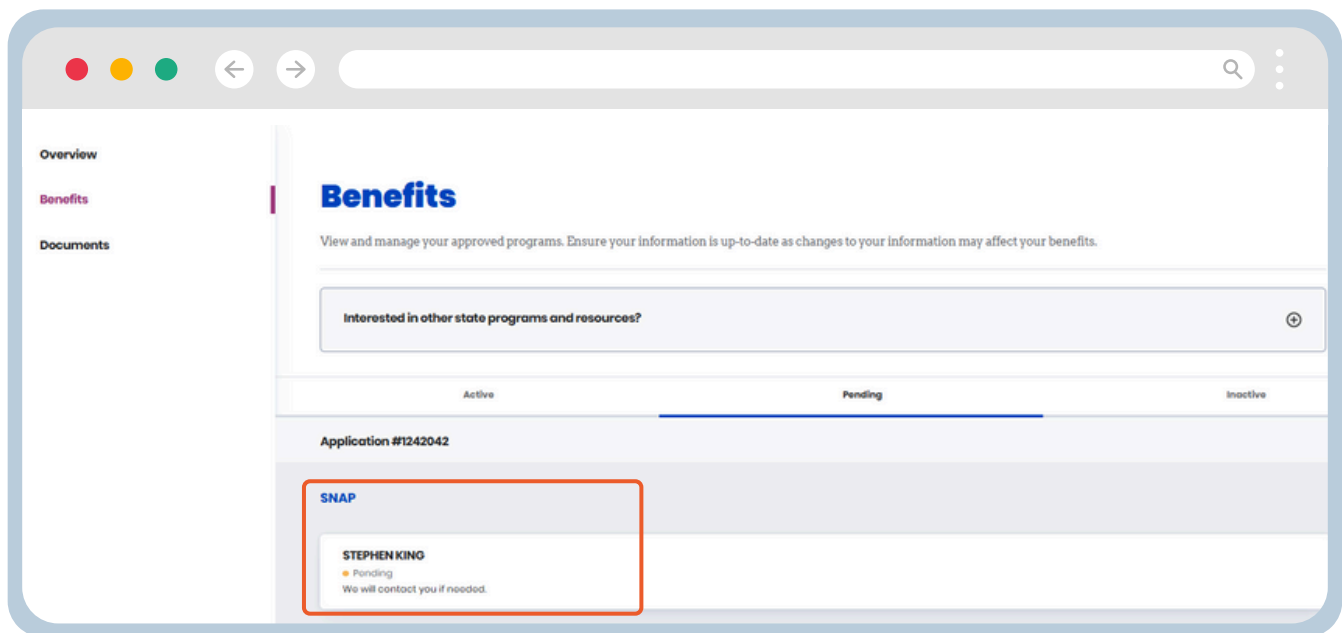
Overview

Benefits

Documents

Benefits

View and manage your approved programs. Ensure your information is up-to-date as changes to your information may affect your benefits.

Interested in other state programs and resources?

Active

Pending

Inactive

Application #1242042

SNAP

STEPHEN KING

Pending

We will contact you if needed.